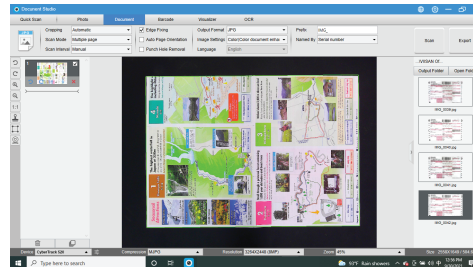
Document Studio

Quick Scan | Photo | Document | Barcode | Visualizer | OCR

Cropping | Automatic
Scan Mode | Multiple page
Scan Interval | Manual
Edge Fixing
Auto Page Orientation
Punch Hole Removal
Output Format | JPG
Image Settings | Color/Color document enha
Language | English
Prefix | IMG_
Named By | Serial number
Scan
Export

1

\\VIISAN OF...
Output Folder | Open Fold

IMG_0038.jpg
IMG_0039.jpg
IMG_0040.jpg
IMG_0041.jpg

Device | CyberTrack 520 | Compression | MJPG | Resolution | 3264X2448 (8MP) | Zoom | 45%

Type here to search

93°F Rain showers